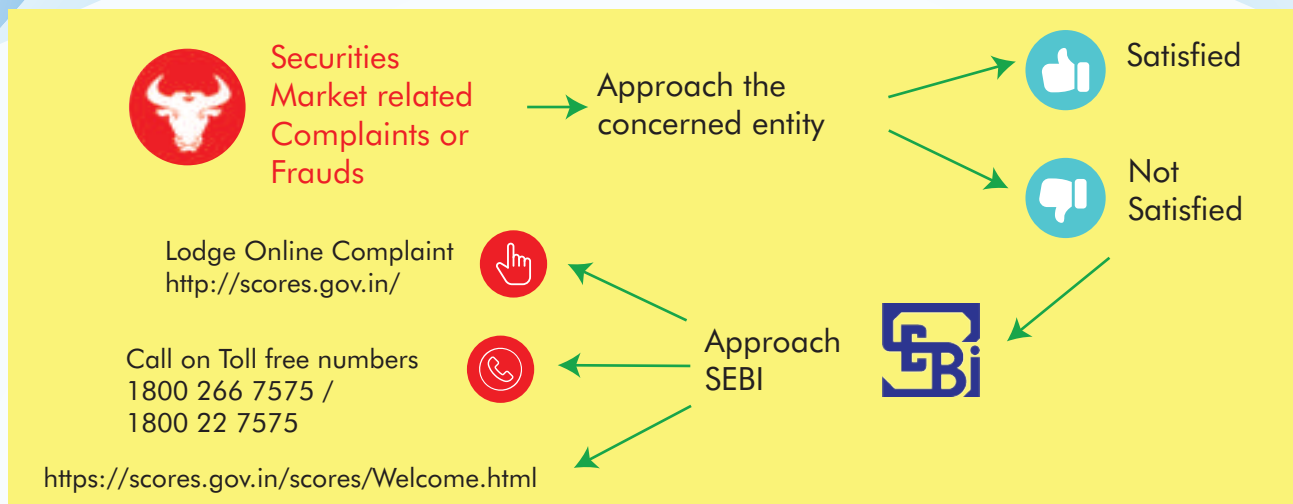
Securities Market related Complaints or Frauds

Approach the concerned entity

Satisfied

Not Satisfied

Lodge Online Complaint
http://scores.gov.in/

Call on Toll free numbers
1800 266 7575 /
1800 22 7575

Approach SEBI

SEBI

https://scores.gov.in/scores/Welcome.html